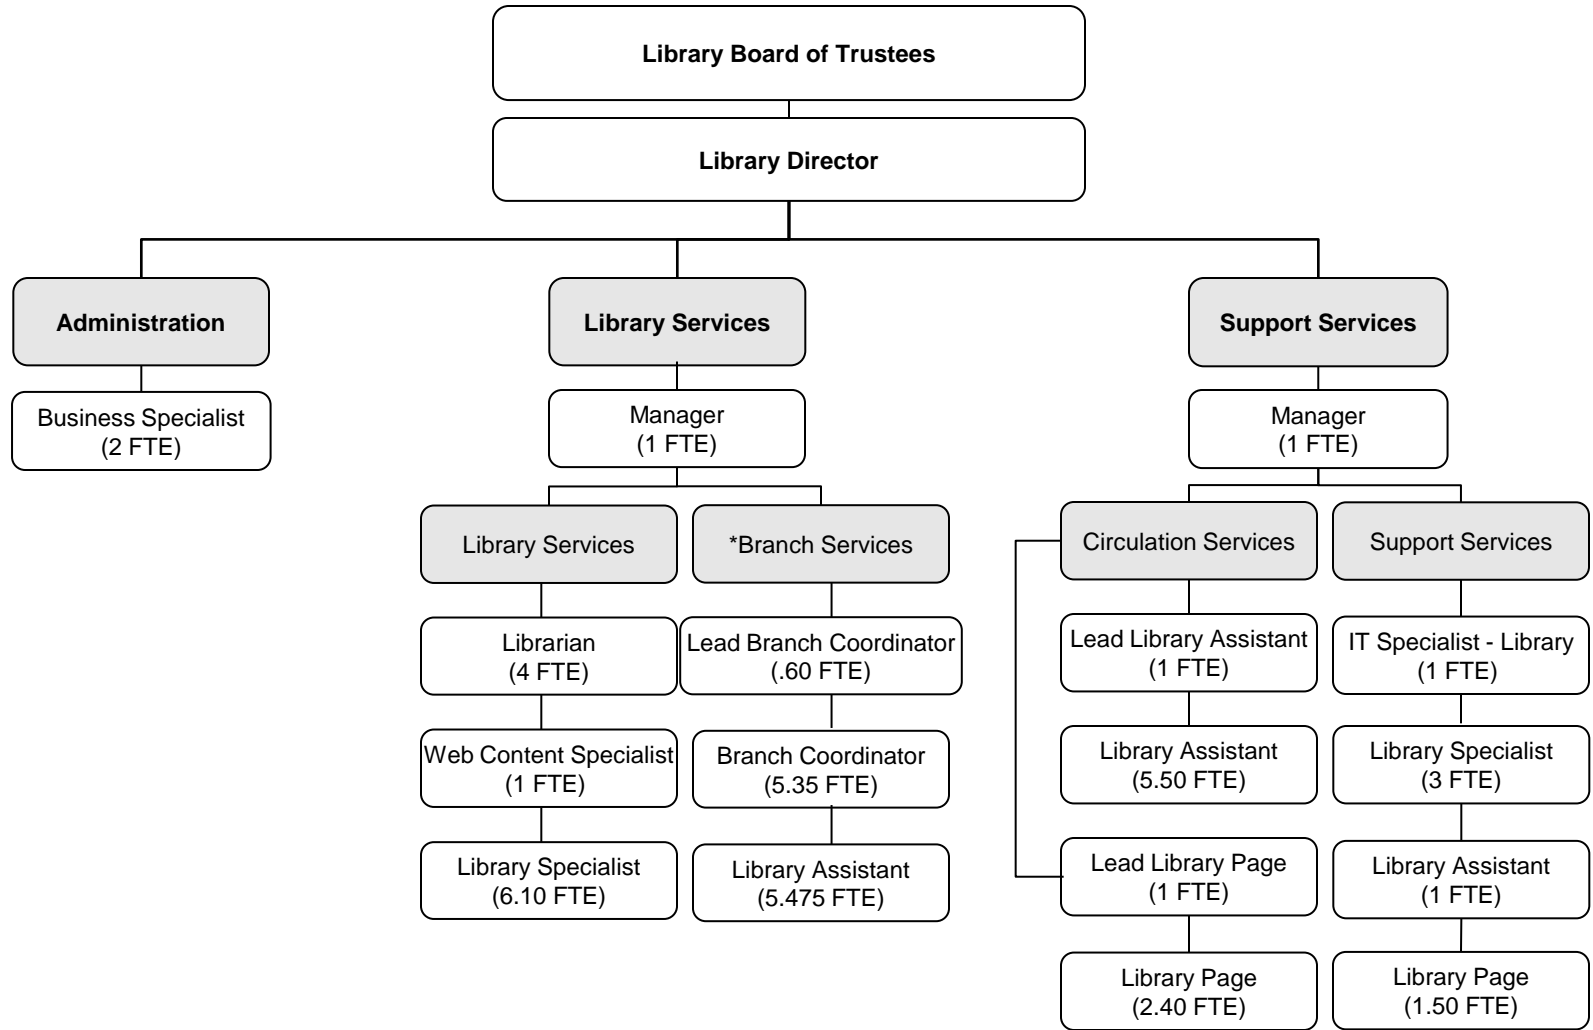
Library Board of Trustees

Library Director

Administration

Business Specialist (2 FTE)

Library Services

Manager (1 FTE)

Library Services

Librarian (4 FTE)

Web Content Specialist (1 FTE)

Library Specialist (6.10 FTE)

*Branch Services

Lead Branch Coordinator (.60 FTE)

Branch Coordinator (5.35 FTE)

Library Assistant (5.475 FTE)

Support Services

Manager (1 FTE)

Circulation Services

Lead Library Assistant (1 FTE)

Library Assistant (5.50 FTE)

Lead Library Page (1 FTE)

Library Page (2.40 FTE)

Support Services

IT Specialist - Library (1 FTE)

Library Specialist (3 FTE)

Library Assistant (1 FTE)

Library Page (1.50 FTE)